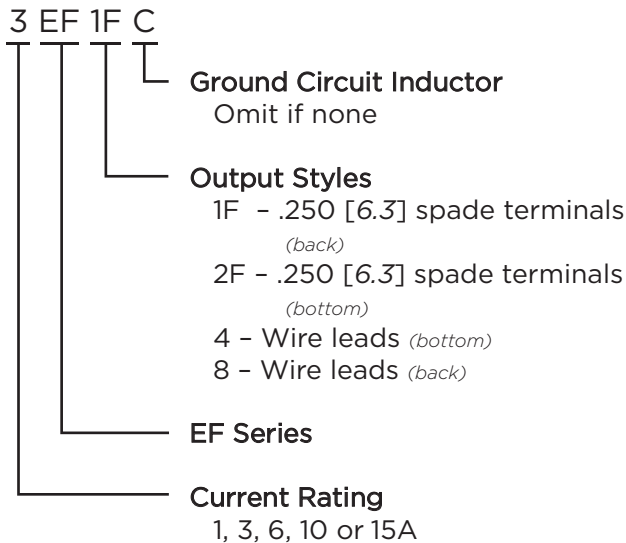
3 EF 1F C

Ground Circuit Inductor
Omit if none

Output Styles
1F – .250 [*6.3*] spade terminals *(back)*
2F – .250 [*6.3*] spade terminals *(bottom)*
4 – Wire leads *(bottom)*
8 – Wire leads *(back)*

EF Series

Current Rating
1, 3, 6, 10 or 15A